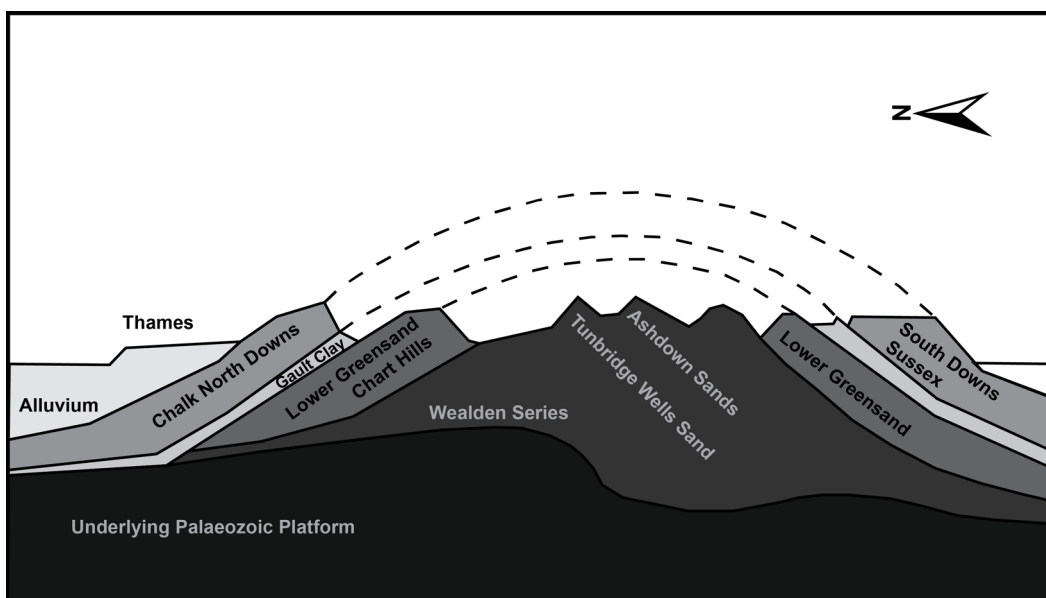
N

Thames

Alluvium

Chalk North Downs

Gault Clay

Lower Greensand Chart Hills

Wealden Series

Tunbridge Wells Sand

Ashdown Sands

Lower Greensand

South Downs Sussex

Underlying Palaeozoic Platform